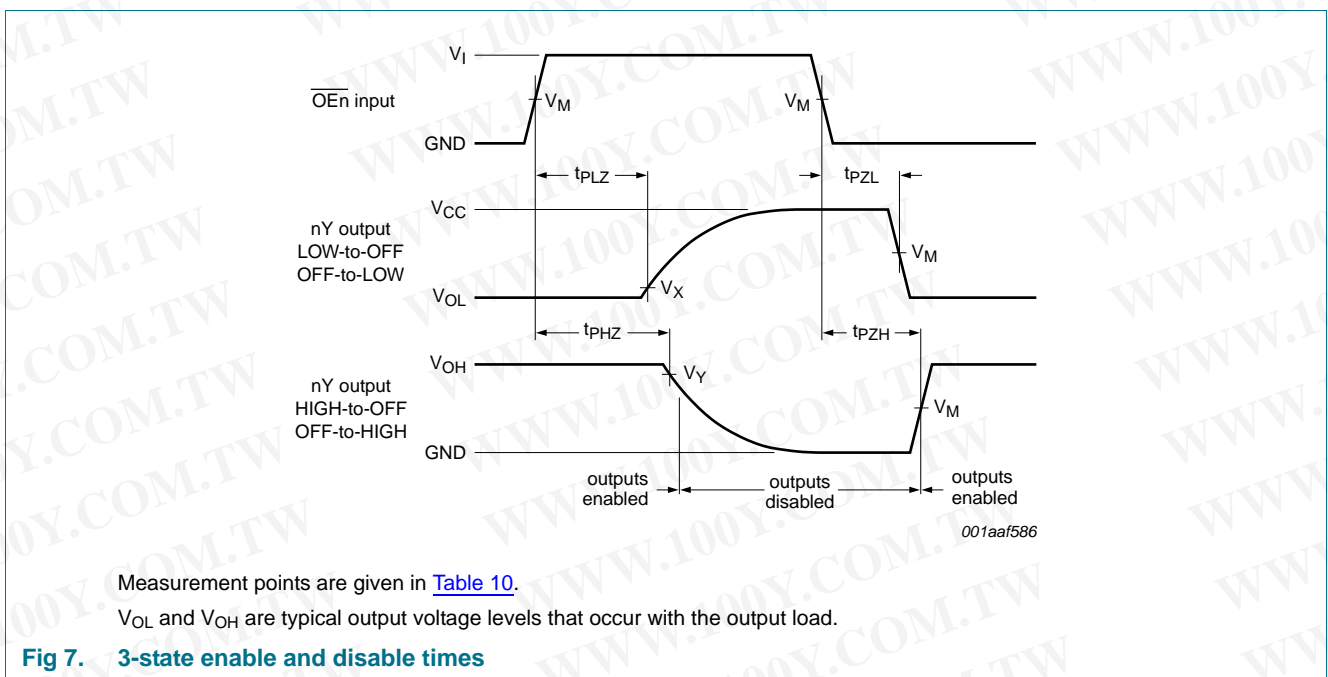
$V_I$

$\overline{OEn}$ input

$V_M$

$V_M$

GND

$t_{PLZ}$

$t_{PZL}$

$V_{CC}$

nY output
LOW-to-OFF
OFF-to-LOW

$V_M$

$V_{OL}$

$V_X$

$t_{PHZ}$

$t_{PZH}$

$V_{OH}$

$V_Y$

nY output
HIGH-to-OFF
OFF-to-HIGH

$V_M$

GND

outputs enabled

outputs disabled

outputs enabled

001aaf586

Measurement points are given in Table 10.

$V_{OL}$ and $V_{OH}$ are typical output voltage levels that occur with the output load.

Fig 7. 3-state enable and disable times

WWW.100Y.COM.TW